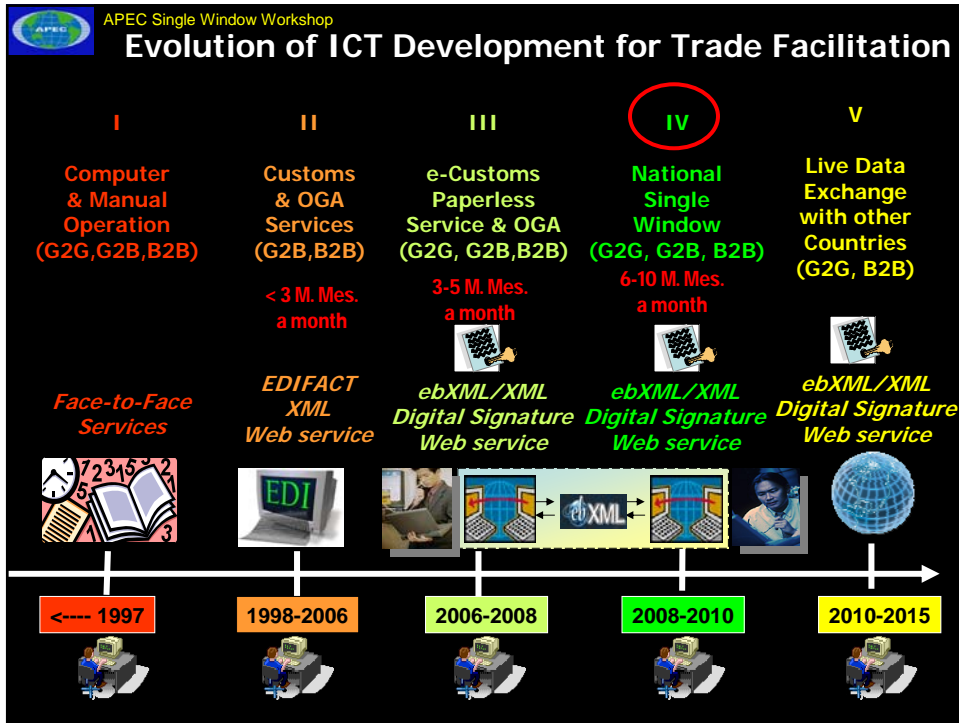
APEC

APEC Single Window Workshop

Evolution of ICT Development for Trade Facilitation

I

Computer & Manual Operation (G2G,G2B,B2B)

Face-to-Face Services

II

Customs & OGA Services (G2B,B2B)

< 3 M. Mes. a month

EDIFACT XML Web service

III

e-Customs Paperless Service & OGA (G2G, G2B,B2B)

3-5 M. Mes. a month

ebXML/XML Digital Signature Web service

IV

National Single Window (G2G, G2B, B2B)

6-10 M. Mes. a month

ebXML/XML Digital Signature Web service

V

Live Data Exchange with other Countries (G2G, B2B)

ebXML/XML Digital Signature Web service

EDI

ebXML

<---- 1997

1998-2006

2006-2008

2008-2010

2010-2015